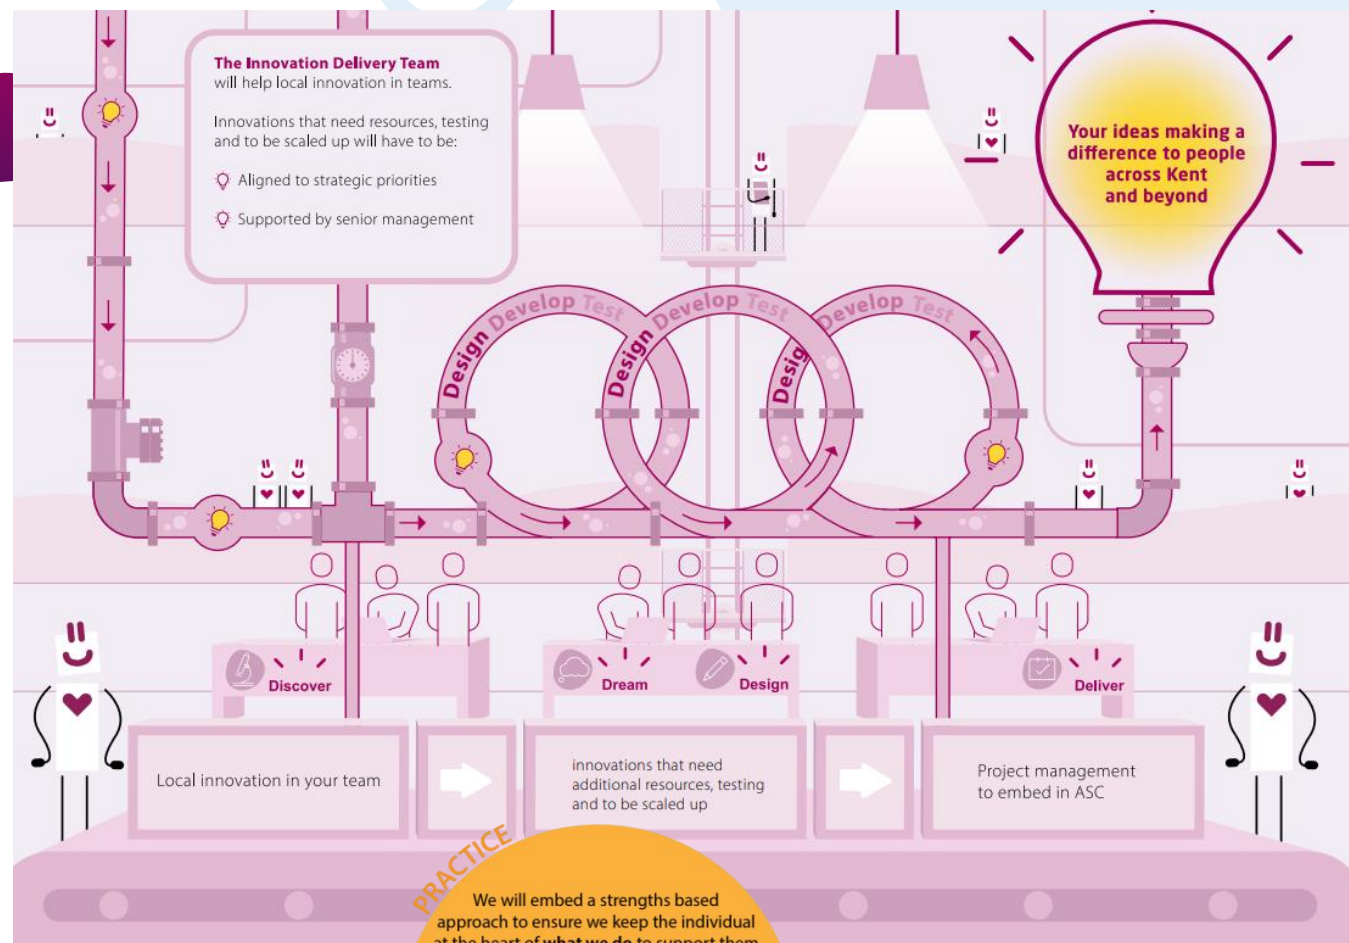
**The Innovation Delivery Team** will help local innovation in teams.

Innovations that need resources, testing and to be scaled up will have to be:

Aligned to strategic priorities

Supported by senior management

Your ideas making a difference to people across Kent and beyond

Design Develop Test

Design Develop Test

Desig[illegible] Develop Test

Discover

Dream

Design

Deliver

Local innovation in your team

innovations that need additional resources, testing and to be scaled up

Project management to embed in ASC

PRACTICE

We will embed a strengths based approach to ensure we keep the individual at the heart of what we do to support them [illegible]